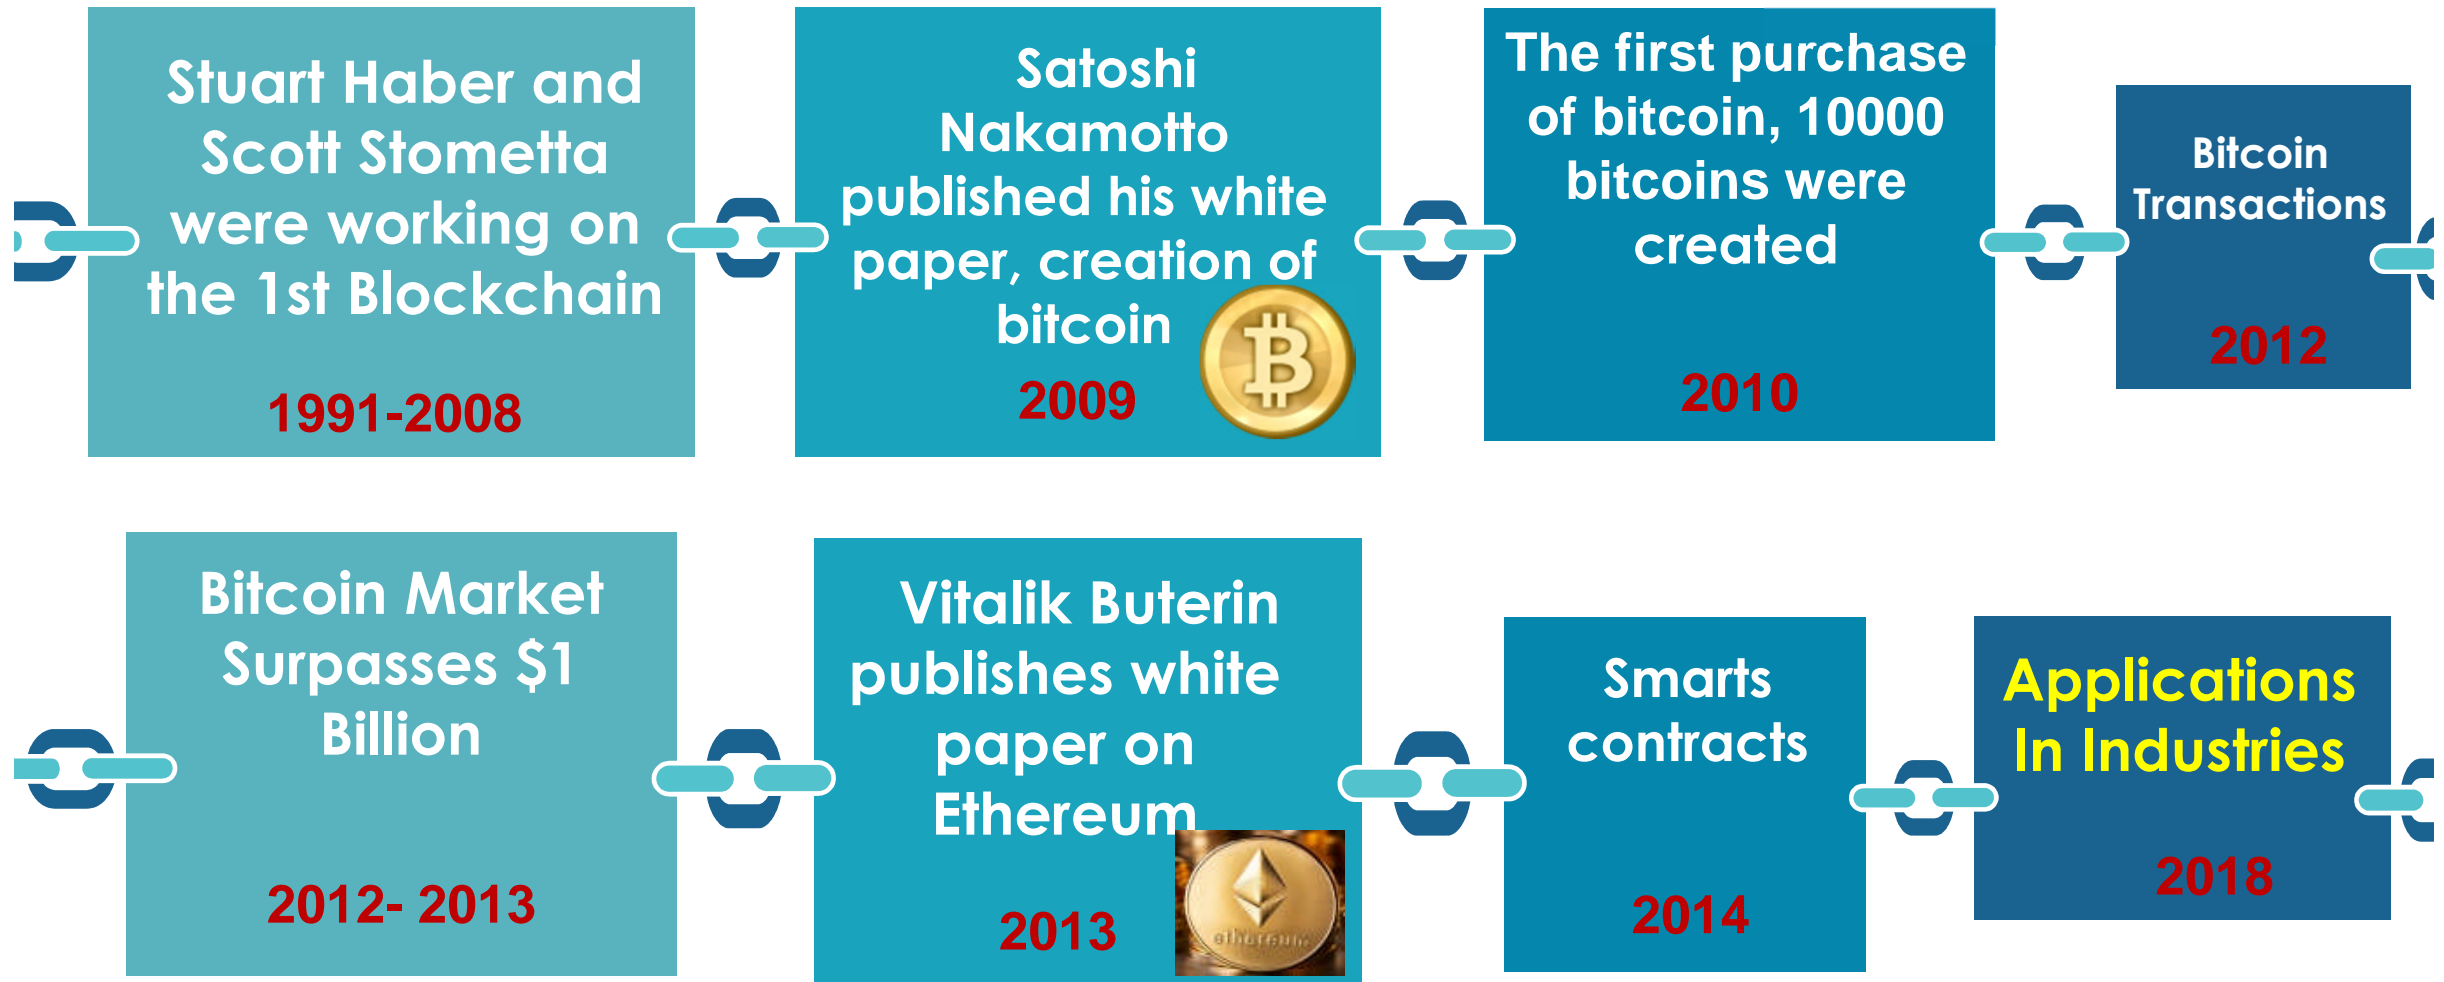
Stuart Haber and Scott Stometta were working on the 1st Blockchain

1991-2008

Satoshi Nakamotto published his white paper, creation of bitcoin

2009

The first purchase of bitcoin, 10000 bitcoins were created

2010

Bitcoin Transactions

2012

Bitcoin Market Surpasses $1 Billion

2012- 2013

Vitalik Buterin publishes white paper on Ethereum

2013

Smarts contracts

2014

Applications In Industries

2018